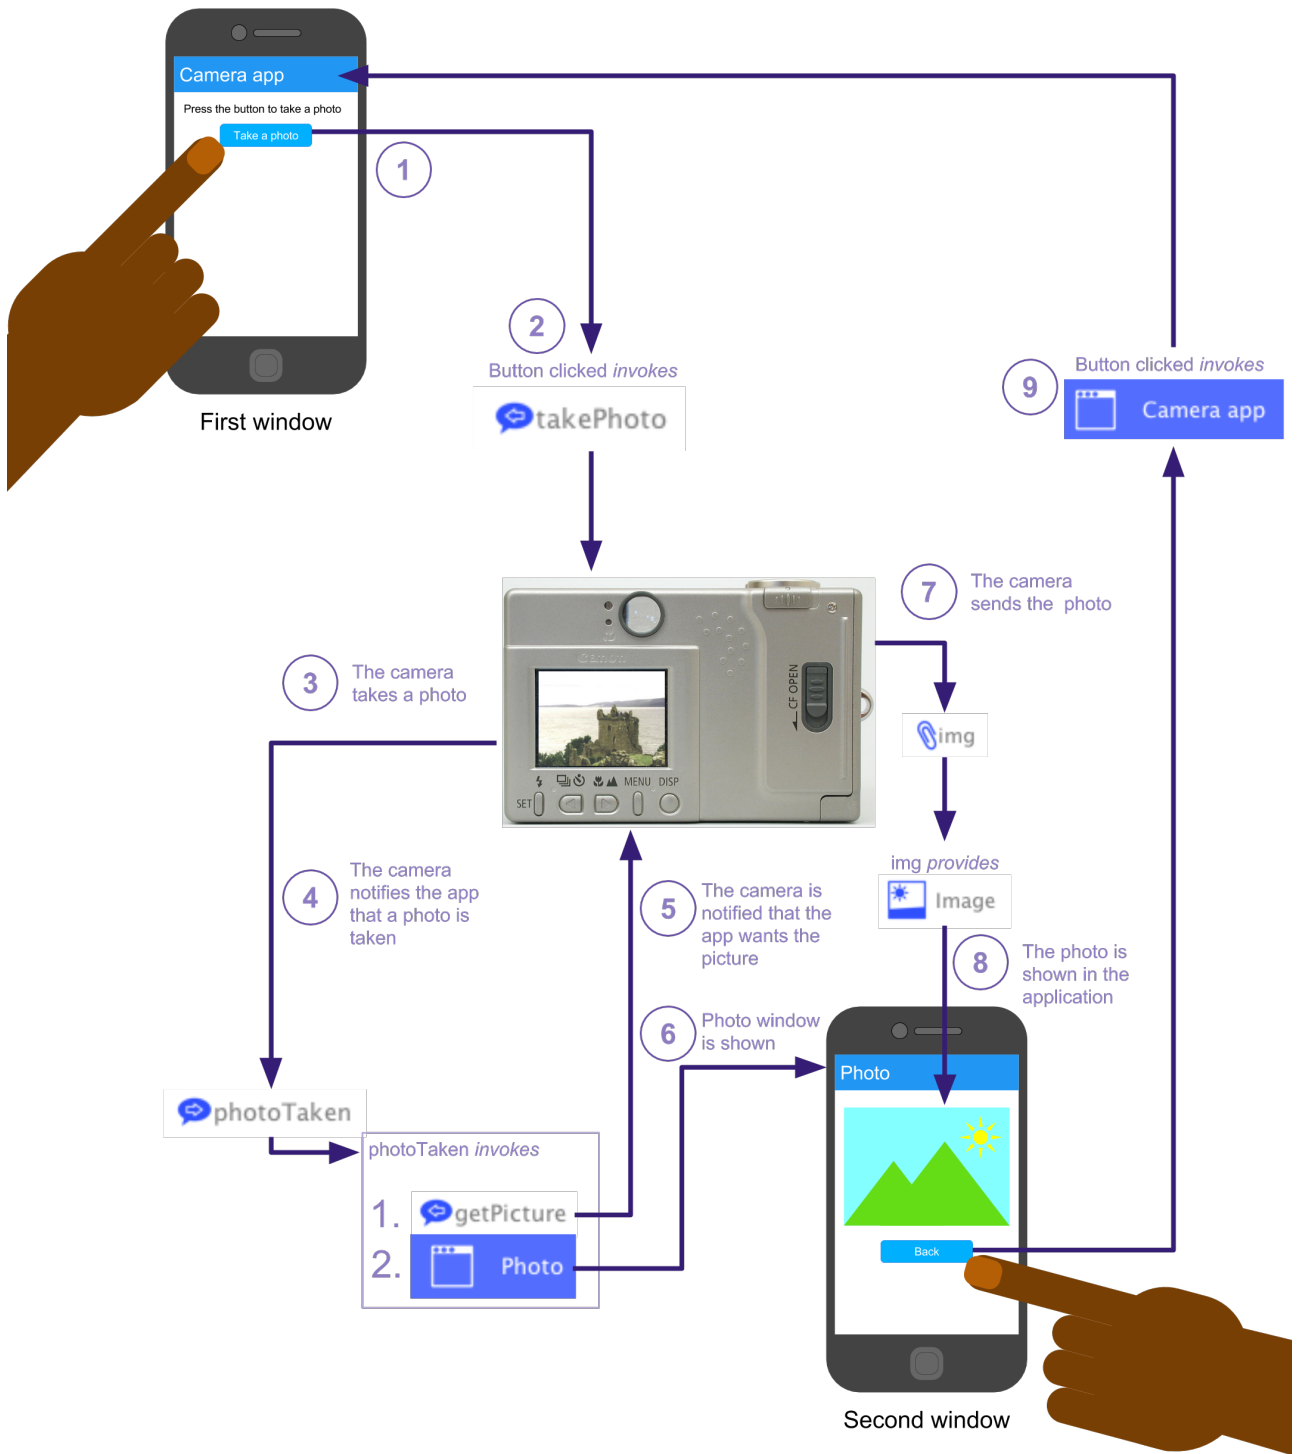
Camera app

Press the button to take a photo

Take a photo

First window

1

2

Button clicked *invokes*

takePhoto

9

Button clicked *invokes*

Camera app

Canon

CF OPEN

MENU DISP

SET

7

The camera sends the photo

3

The camera takes a photo

img

4

The camera notifies the app that a photo is taken

5

The camera is notified that the app wants the picture

img *provides*

Image

8

The photo is shown in the application

6

Photo window is shown

Photo

photoTaken

photoTaken *invokes*

1. getPicture

2. Photo

Back

Second window